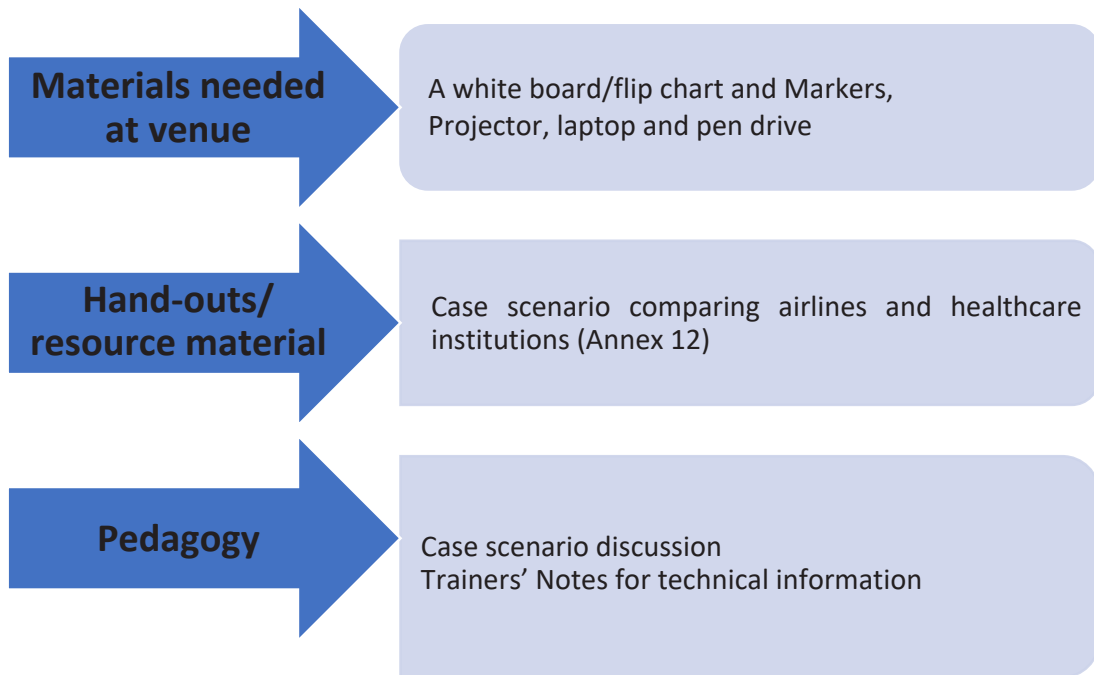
Materials needed at venue

A white board/flip chart and Markers, Projector, laptop and pen drive

Hand-outs/ resource material

Case scenario comparing airlines and healthcare institutions (Annex 12)

Pedagogy

Case scenario discussion
Trainers’ Notes for technical information